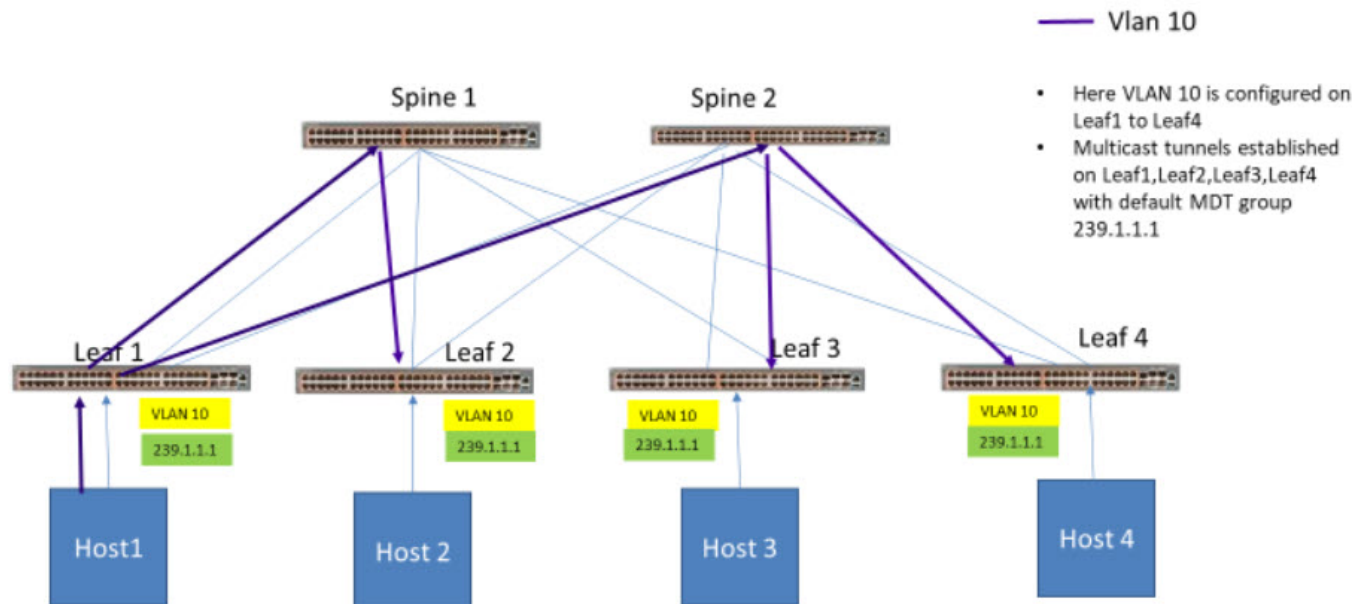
Vlan 10

- Here VLAN 10 is configured on Leaf1 to Leaf4
- Multicast tunnels established on Leaf1,Leaf2,Leaf3,Leaf4 with default MDT group 239.1.1.1

Spine 1

Spine 2

Leaf 1

VLAN 10

239.1.1.1

Leaf 2

VLAN 10

239.1.1.1

Leaf 3

VLAN 10

239.1.1.1

Leaf 4

VLAN 10

239.1.1.1

Host1

Host 2

Host 3

Host 4